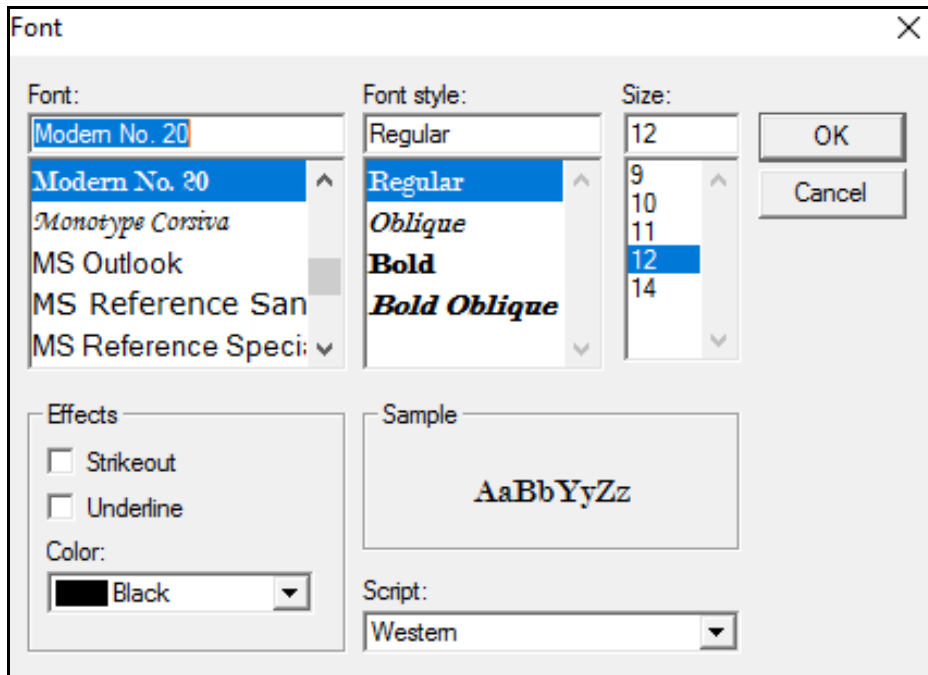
Font

Font:
Modern No. 20
Modern No. 20
Monotype Corsiva
MS Outlook
MS Reference San
MS Reference Speci

Font style:
Regular
Regular
Oblique
Bold
Bold Oblique

Size:
12
9
10
11
12
14

OK
Cancel

Effects
Strikeout
Underline
Color:
Black

Sample
AaBbYyZz

Script:
Western